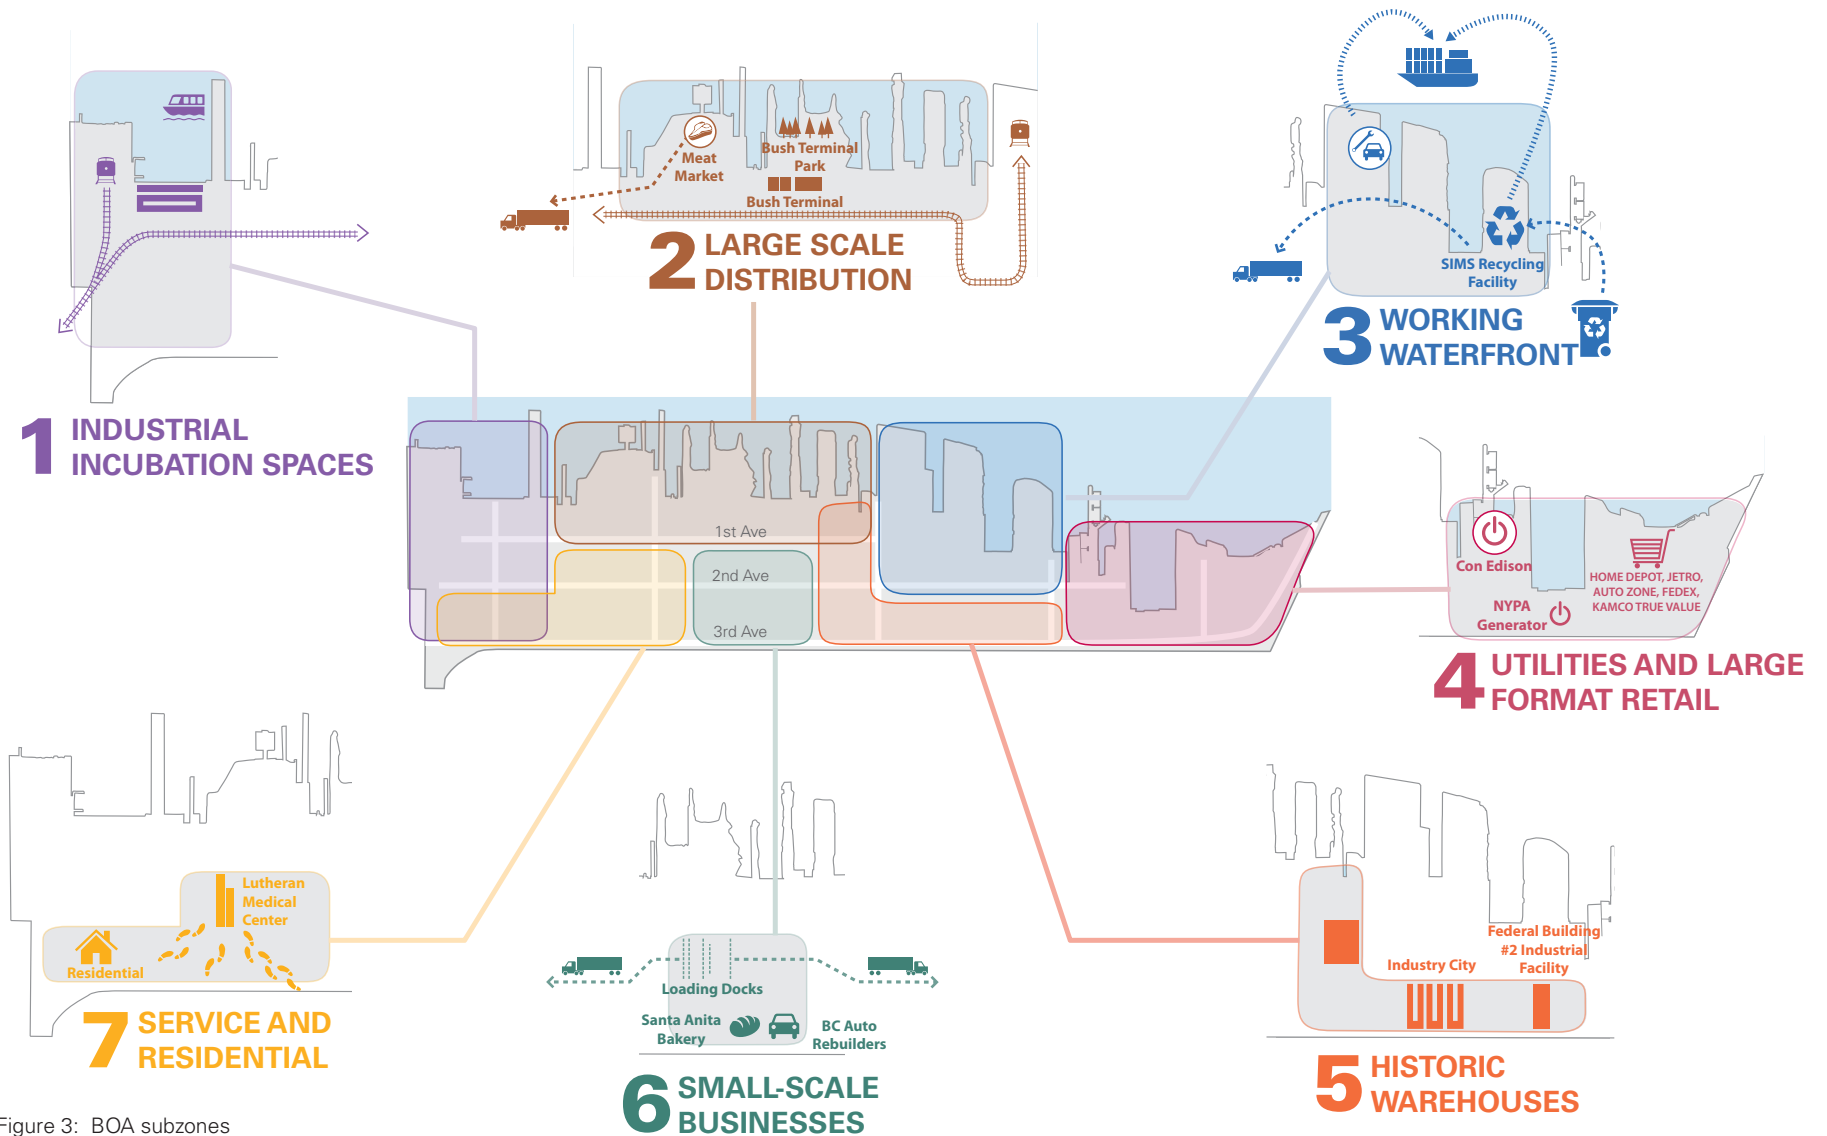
1 INDUSTRIAL INCUBATION SPACES

Meat Market

Bush Terminal Park

Bush Terminal

2 LARGE SCALE DISTRIBUTION

SIMS Recycling Facility

3 WORKING WATERFRONT

1st Ave

2nd Ave

3rd Ave

Con Edison

HOME DEPOT, JETRO, AUTO ZONE, FEDEX, KAMCO TRUE VALUE

NYPA Generator

4 UTILITIES AND LARGE FORMAT RETAIL

Lutheran Medical Center

Residential

7 SERVICE AND RESIDENTIAL

Loading Docks

Santa Anita Bakery

BC Auto Rebuilders

6 SMALL-SCALE BUSINESSES

Federal Building #2 Industrial Facility

Industry City

5 HISTORIC WAREHOUSES

Figure 3: BOA subzones